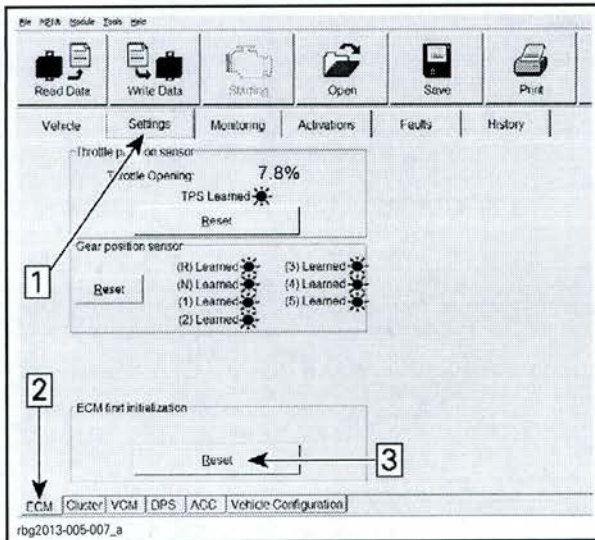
File MPEM Module Tools Help

Read Data
Write Data
Starting
Open
Save
Print

Vehicle
Settings
Monitoring
Activations
Faults
History

Throttle p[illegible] on sensor
Throttle Opening: 7.8%
TPS Learned
Reset

Gear position sensor
Reset
(R) Learned
(N) Learned
(1) Learned
(2) Learned
(3) Learned
(4) Learned
(5) Learned

1

2

ECM first initialization
Reset

3

ECM Cluster VCM DPS ACC Vehicle Configuration

rbg2013-005-007_a